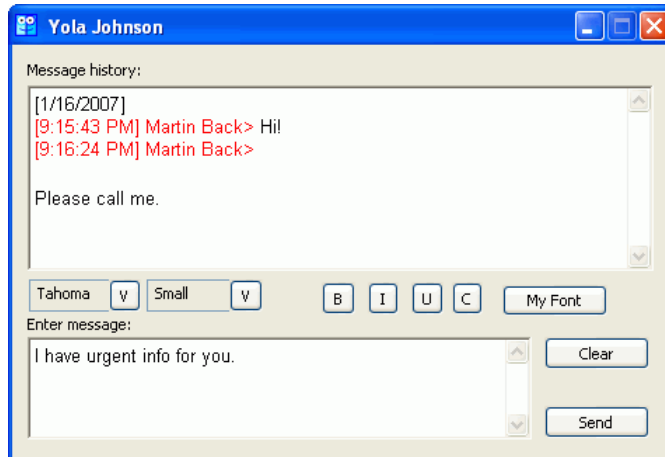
Yola Johnson

Message history:

[1/16/2007]
[9:15:43 PM] Martin Back> Hi!
[9:16:24 PM] Martin Back>

Please call me.

Tahoma V Small V B I U C My Font

Enter message:

I have urgent info for you.

Clear

Send